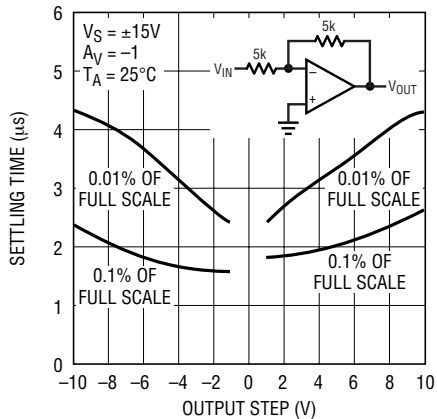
$V_S = \pm15V$
$A_V = -1$
$T_A = 25°C$

5k

5k

$V_{IN}$

$V_{OUT}$

–

+

6
5
4
3
2
1
0

SETTLING TIME (μs)

0.01% OF FULL SCALE

0.01% OF FULL SCALE

0.1% OF FULL SCALE

0.1% OF FULL SCALE

–10 –8 –6 –4 –2 0 2 4 6 8 10

OUTPUT STEP (V)